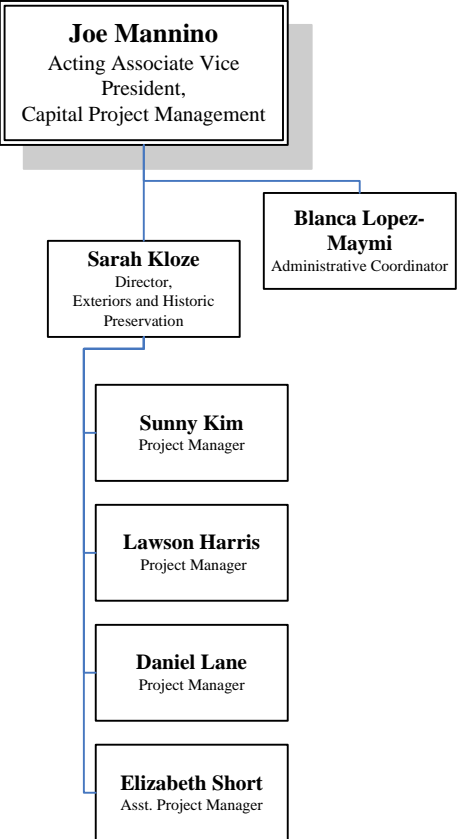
Joe Mannino
Acting Associate Vice President, Capital Project Management

Blanca Lopez-Maymi
Administrative Coordinator

Sarah Kloze
Director, Exteriors and Historic Preservation

Sunny Kim
Project Manager

Lawson Harris
Project Manager

Daniel Lane
Project Manager

Elizabeth Short
Asst. Project Manager